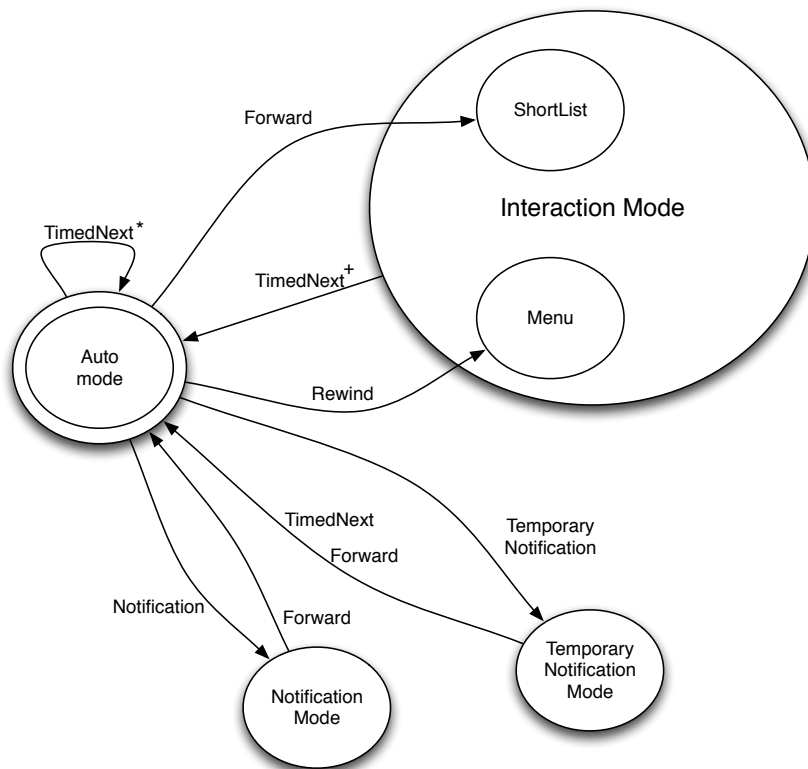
Forward

ShortList

Interaction Mode

TimedNext*

TimedNext+

Menu

Auto mode

Rewind

TimedNext

Temporary Notification

Forward

Notification

Forward

Temporary Notification Mode

Notification Mode